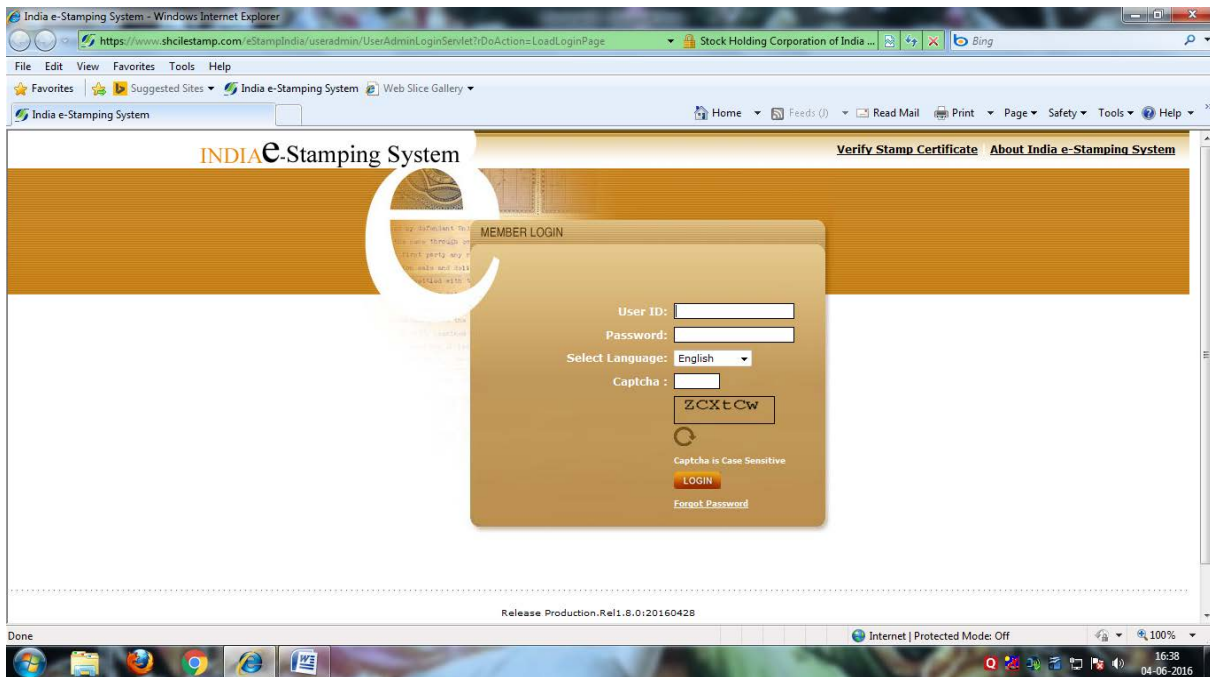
India e-Stamping System - Windows Internet Explorer

https://www.shcilestamp.com/eStampIndia/useradmin/UserAdminLoginServlet?rDoAction=LoadLoginPage

Stock Holding Corporation of India ...

Bing

File Edit View Favorites Tools Help

Favorites Suggested Sites ▾ India e-Stamping System Web Slice Gallery ▾

India e-Stamping System

Home ▾ Feeds (J) ▾ Read Mail Print ▾ Page ▾ Safety ▾ Tools ▾ Help ▾

INDIAe-Stamping System

Verify Stamp Certificate About India e-Stamping System

MEMBER LOGIN

User ID:

Password:

Select Language: English

Captcha :

ZCXtCw

Captcha is Case Sensitive

LOGIN

Forgot Password

Release Production.Rel1.8.0:20160428

Done

Internet | Protected Mode: Off

100%

16:38
04-06-2016